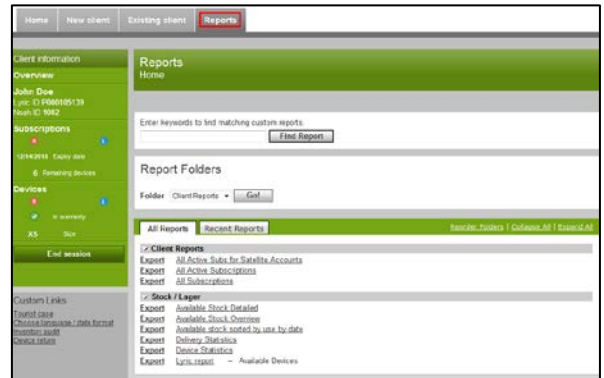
Home New client Existing client Reports

Client information
Overview
John Doe
Lyric ID P080105139
Noah ID 1062
Subscriptions
12/14/2014 Expiry date
6 Remaining devices
Devices
In warranty
XS Size
End session

Custom Links
Tourist case
Choose language / date format
Invention audit
Device return

Reports
Home

Enter keywords to find matching custom reports.
Find Report

Report Folders
Folder Client Reports Go!

All Reports Recent Reports
Reorder Folders | Collapse All | Expand All

Client Reports
Export All Active Subs for Satellite Accounts
Export All Active Subscriptions
Export All Subscriptions

Stock / Lager
Export Available Stock Detailed
Export Available Stock Overview
Export Available stock sorted by use by date
Export Delivery Statistics
Export Device Statistics
Export Lyric report – Available Devices